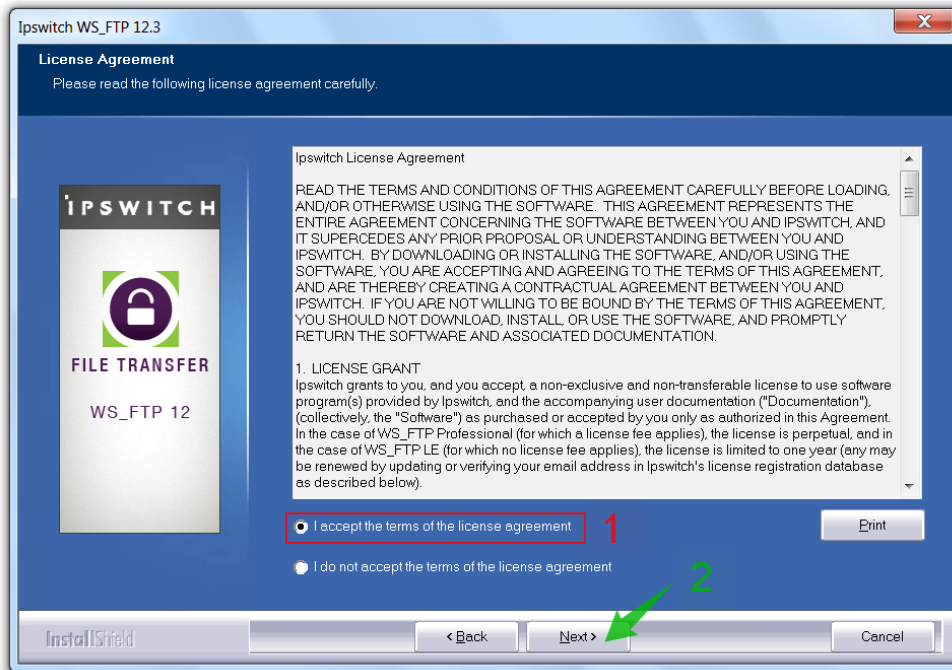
Ipswitch WS_FTP 12.3

License Agreement

Please read the following license agreement carefully.

IPSWITCH

FILE TRANSFER

WS_FTP 12

Ipswitch License Agreement

READ THE TERMS AND CONDITIONS OF THIS AGREEMENT CAREFULLY BEFORE LOADING, AND/OR OTHERWISE USING THE SOFTWARE. THIS AGREEMENT REPRESENTS THE ENTIRE AGREEMENT CONCERNING THE SOFTWARE BETWEEN YOU AND IPSWITCH, AND IT SUPERCEDES ANY PRIOR PROPOSAL OR UNDERSTANDING BETWEEN YOU AND IPSWITCH. BY DOWNLOADING OR INSTALLING THE SOFTWARE, AND/OR USING THE SOFTWARE, YOU ARE ACCEPTING AND AGREEING TO THE TERMS OF THIS AGREEMENT, AND ARE THEREBY CREATING A CONTRACTUAL AGREEMENT BETWEEN YOU AND IPSWITCH. IF YOU ARE NOT WILLING TO BE BOUND BY THE TERMS OF THIS AGREEMENT, YOU SHOULD NOT DOWNLOAD, INSTALL, OR USE THE SOFTWARE, AND PROMPTLY RETURN THE SOFTWARE AND ASSOCIATED DOCUMENTATION.

1. LICENSE GRANT
Ipswitch grants to you, and you accept, a non-exclusive and non-transferable license to use software program(s) provided by Ipswitch, and the accompanying user documentation ("Documentation"), (collectively, the "Software") as purchased or accepted by you only as authorized in this Agreement. In the case of WS_FTP Professional (for which a license fee applies), the license is perpetual, and in the case of WS_FTP LE (for which no license fee applies), the license is limited to one year (any may be renewed by updating or verifying your email address in Ipswitch's license registration database as described below).

I accept the terms of the license agreement

1

Print

I do not accept the terms of the license agreement

2

InstallShield

< Back

Next >

Cancel